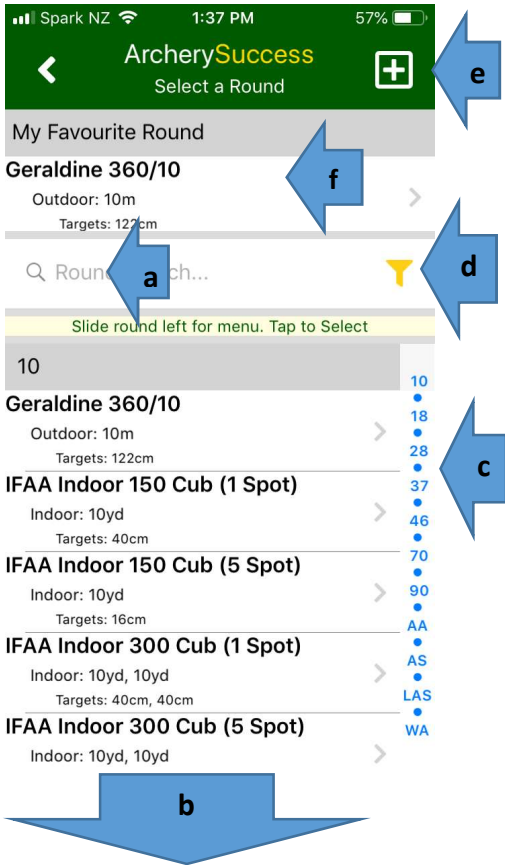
Spark NZ 1:37 PM 57%

ArcherySuccess
Select a Round

e

My Favourite Round

Geraldine 360/10
Outdoor: 10m
Targets: 122cm

f

Roun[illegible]ch...

a

d

Slide round left for menu. Tap to Select

10

Geraldine 360/10
Outdoor: 10m
Targets: 122cm

IFAA Indoor 150 Cub (1 Spot)
Indoor: 10yd
Targets: 40cm

IFAA Indoor 150 Cub (5 Spot)
Indoor: 10yd
Targets: 16cm

IFAA Indoor 300 Cub (1 Spot)
Indoor: 10yd, 10yd
Targets: 40cm, 40cm

IFAA Indoor 300 Cub (5 Spot)
Indoor: 10yd, 10yd

10
18
28
37
46
70
90
AA
AS
LAS
WA

c

b